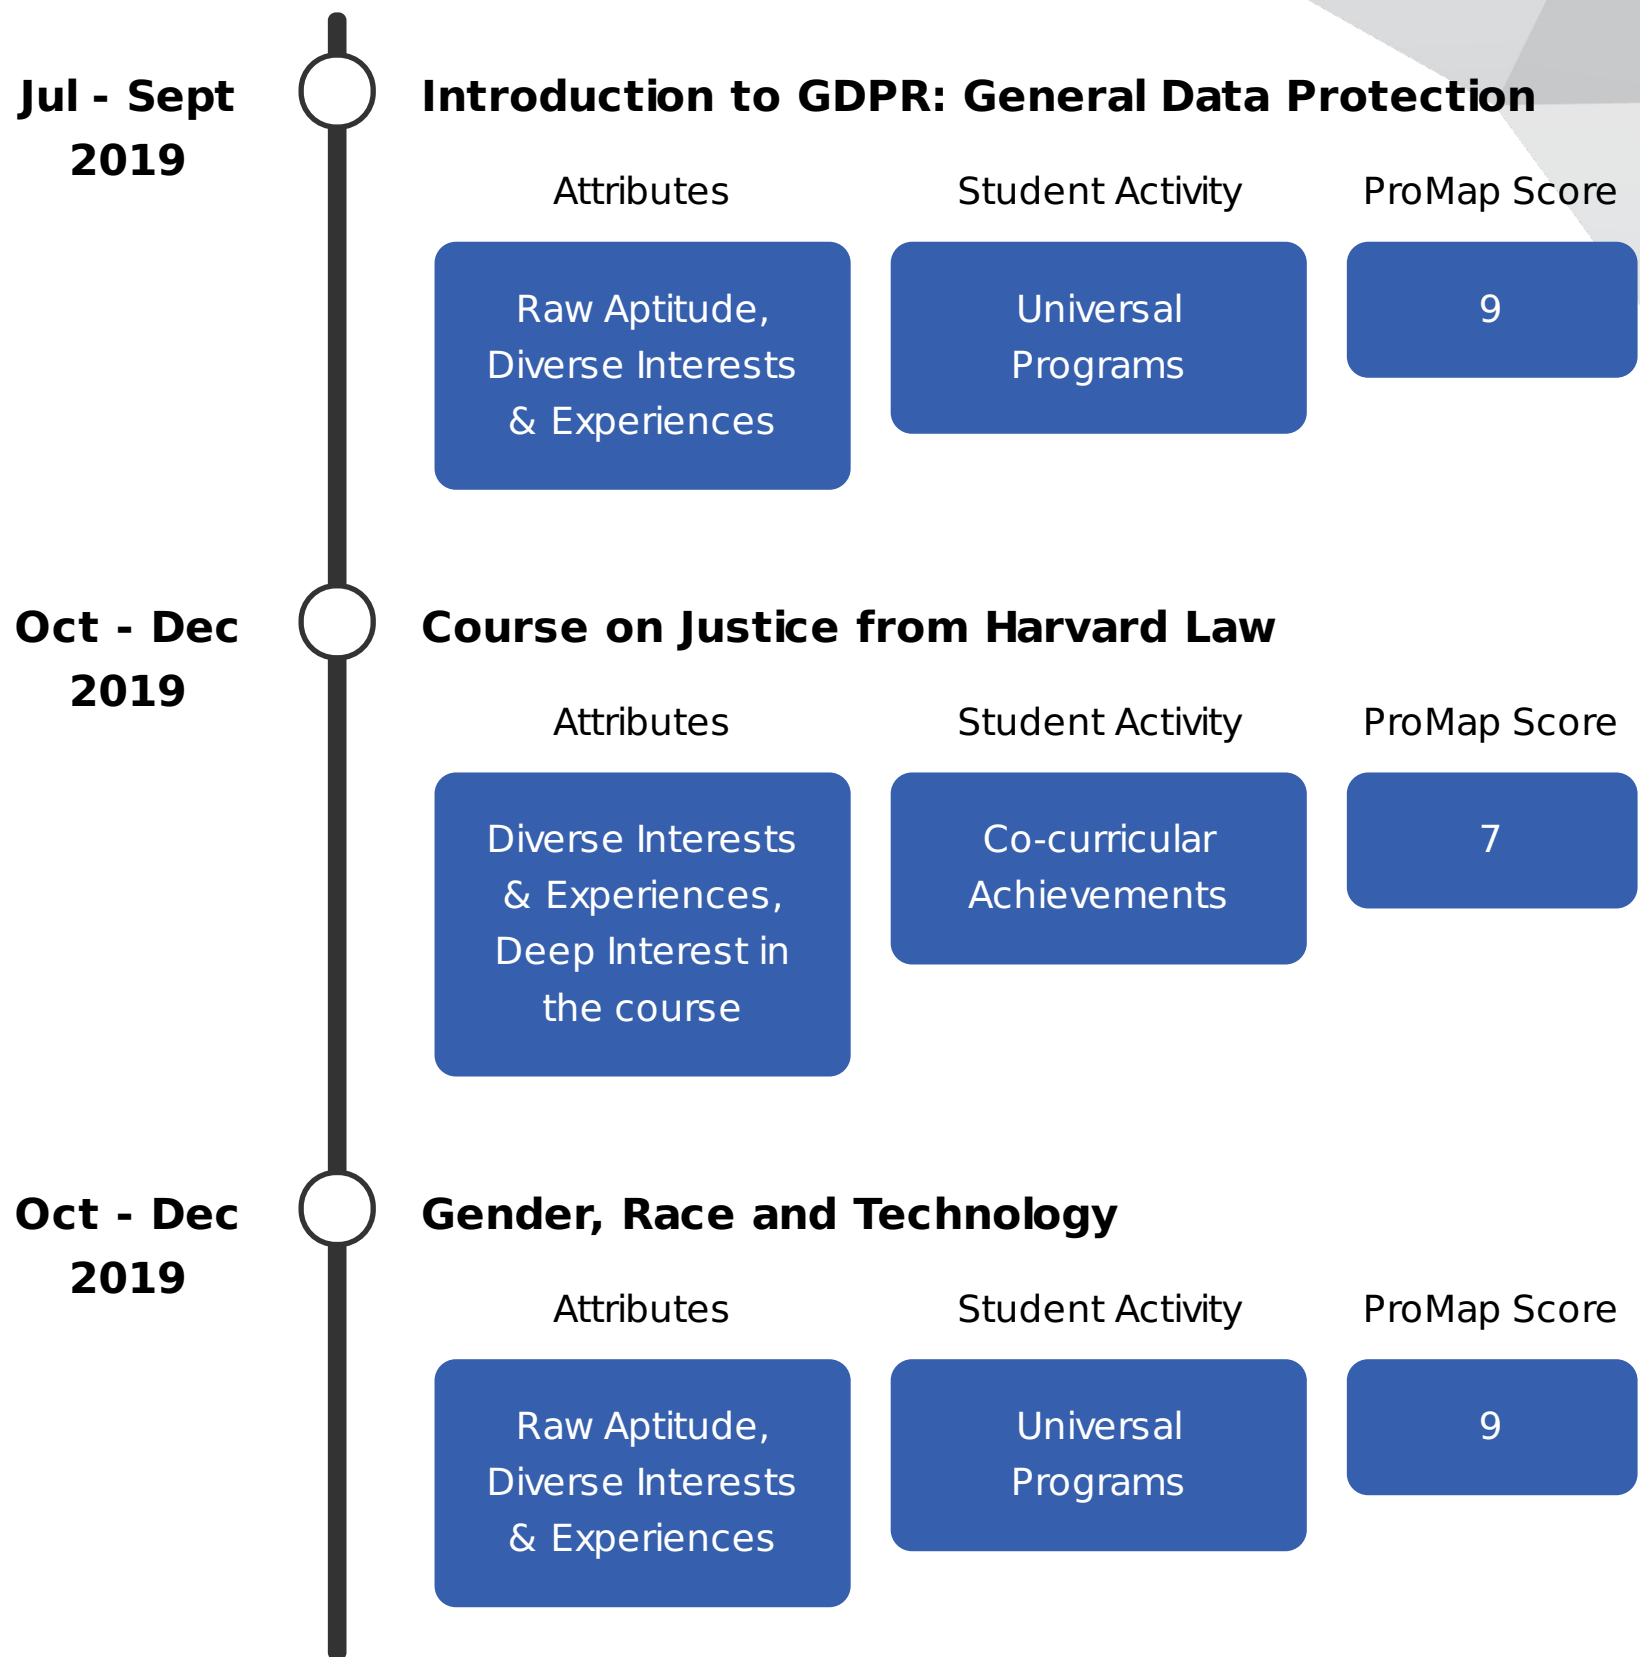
Jul - Sept 2019

Introduction to GDPR: General Data Protection

| Attributes | Student Activity | ProMap Score |
|---|---|---|
| Raw Aptitude, Diverse Interests & Experiences | Universal Programs | 9 |

Oct - Dec 2019

Course on Justice from Harvard Law

| Attributes | Student Activity | ProMap Score |
|---|---|---|
| Diverse Interests & Experiences, Deep Interest in the course | Co-curricular Achievements | 7 |

Oct - Dec 2019

Gender, Race and Technology

| Attributes | Student Activity | ProMap Score |
|---|---|---|
| Raw Aptitude, Diverse Interests & Experiences | Universal Programs | 9 |